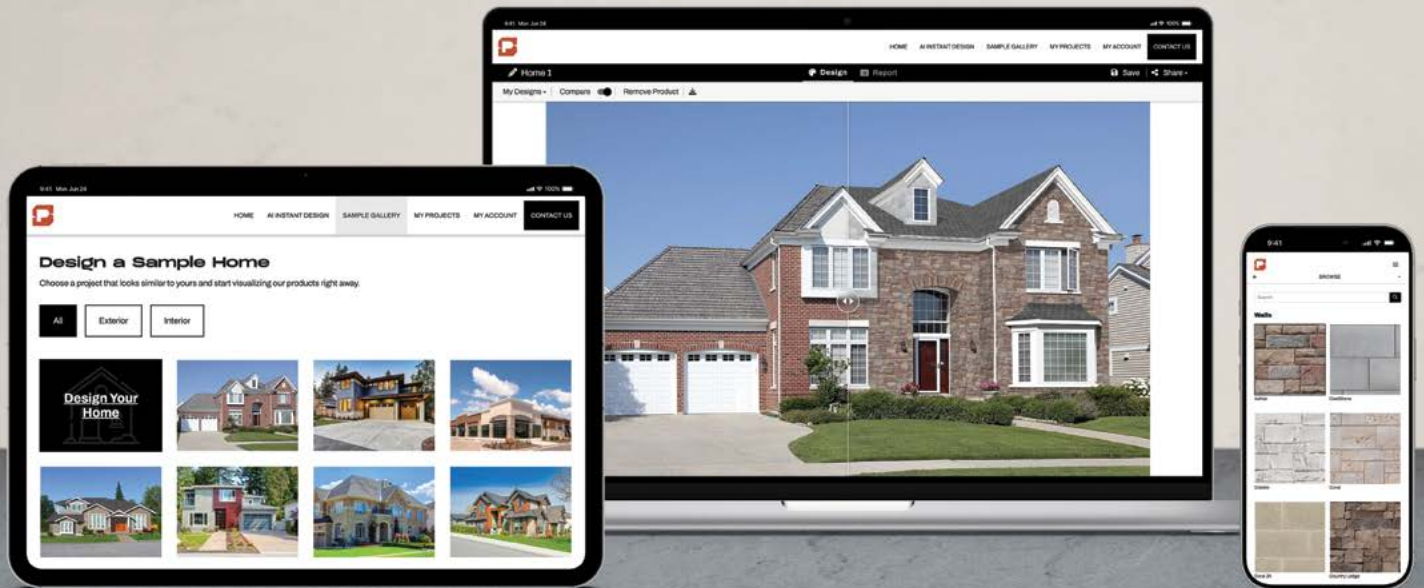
9:41 Mon Jun 24

HOME AI INSTANT DESIGN SAMPLE GALLERY MY PROJECTS MY ACCOUNT CONTACT US

Home 1

Design Report

Save Share

My Designs Compare Remove Product

9:41 Mon Jun 24

HOME AI INSTANT DESIGN SAMPLE GALLERY MY PROJECTS MY ACCOUNT CONTACT US

Design a Sample Home

Choose a project that looks similar to yours and start visualizing our products right away.

All Exterior Interior

Design Your Home

9:41

BROWSE

Search

Walls

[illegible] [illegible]

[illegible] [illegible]

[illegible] Country Ledge